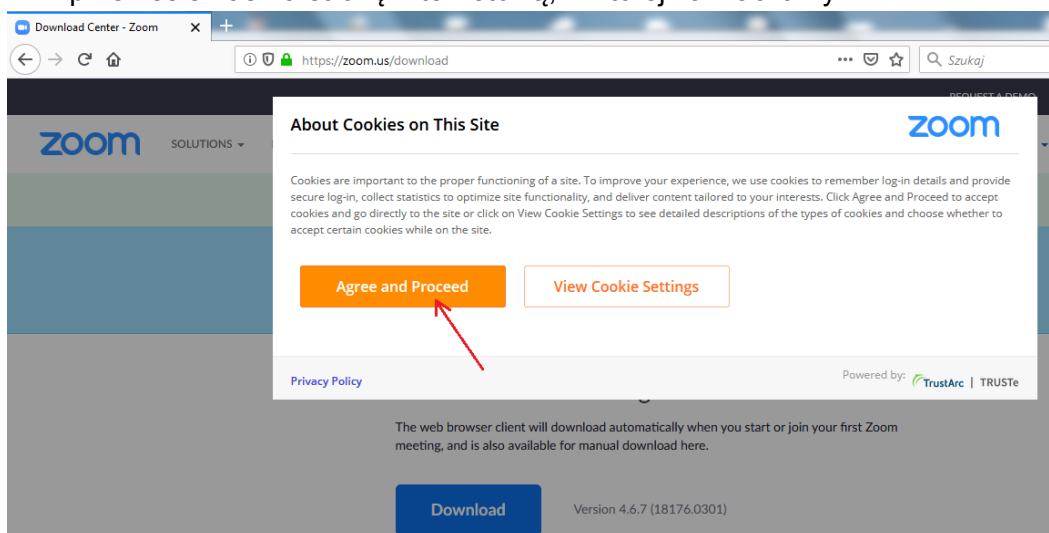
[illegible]

Download Center - Zoom

https://zoom.us/download

Szukaj

REQUEST A DEMO

zoom

SOLUTIONS

About Cookies on This Site

zoom

Cookies are important to the proper functioning of a site. To improve your experience, we use cookies to remember log-in details and provide secure log-in, collect statistics to optimize site functionality, and deliver content tailored to your interests. Click Agree and Proceed to accept cookies and go directly to the site or click on View Cookie Settings to see detailed descriptions of the types of cookies and choose whether to accept certain cookies while on the site.

Agree and Proceed

View Cookie Settings

Privacy Policy

Powered by: TrustArc | TRUSTe

The web browser client will download automatically when you start or join your first Zoom meeting, and is also available for manual download here.

Download

Version 4.6.7 (18176.0301)